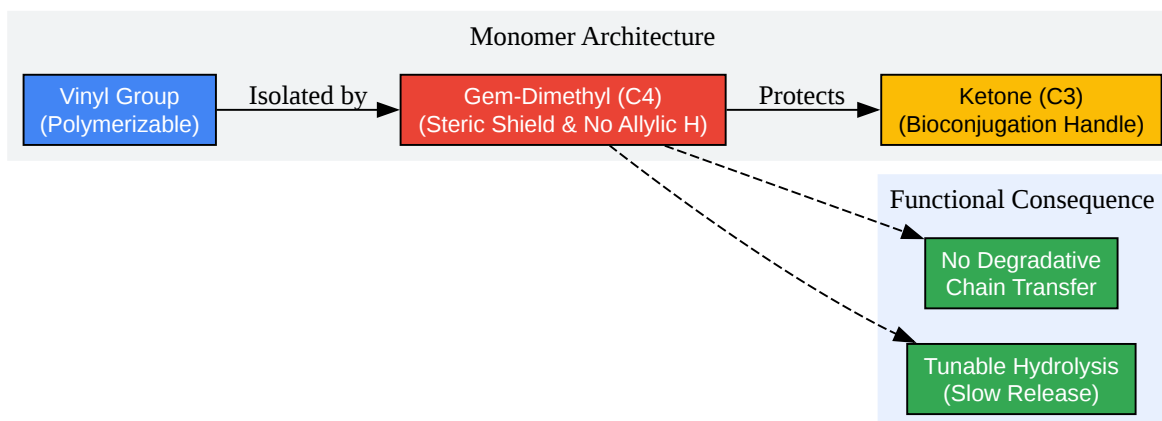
Monomer Architecture

Vinyl Group
(Polymerizable)

Isolated by

Gem-Dimethyl (C4)
(Steric Shield & No Allylic H)

Protects

Ketone (C3)
(Bioconjugation Handle)

Functional Consequence

No Degradative
Chain Transfer

Tunable Hydrolysis
(Slow Release)